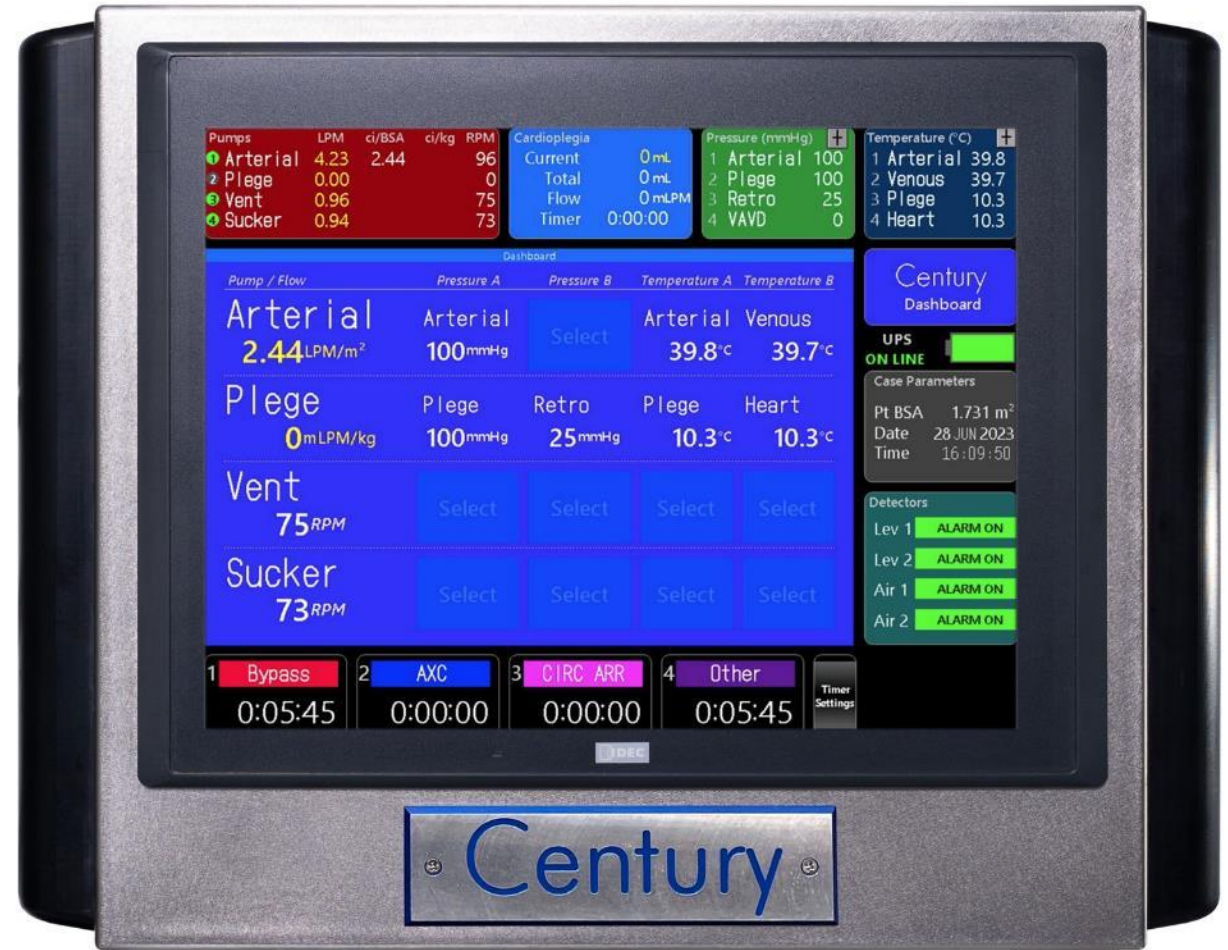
| Pumps | LPM | ci/BSA | ci/kg | RPM |
|---|---|---|---|---|
| 1 Arterial | 4.23 | 2.44 | | 96 |
| 2 Plege | 0.00 | | | 0 |
| 3 Vent | 0.96 | | | 75 |
| 4 Sucker | 0.94 | | | 73 |

Cardioplegia
Current 0 mL
Total 0 mL
Flow 0 mLPM
Timer 0:00:00

Pressure (mmHg) +
1 Arterial 100
2 Plege 100
3 Retro 25
4 VAVD 0

Temperature (°C) +
1 Arterial 39.8
2 Venous 39.7
3 Plege 10.3
4 Heart 10.3

Dashboard

| Pump / Flow | Pressure A | Pressure B | Temperature A | Temperature B |
|---|---|---|---|---|
| Arterial 2.44 LPM/m² | Arterial 100 mmHg | Select | Arterial 39.8 °C | Venous 39.7 °C |
| Plege 0 mLPM/kg | Plege 100 mmHg | Retro 25 mmHg | Plege 10.3 °C | Heart 10.3 °C |
| Vent 75 RPM | Select | Select | Select | Select |
| Sucker 73 RPM | Select | Select | Select | Select |

Century
Dashboard

UPS
ON LINE

Case Parameters
Pt BSA 1.731 m²
Date 28 JUN 2023
Time 16:09:50

Detectors
Lev 1 ALARM ON
Lev 2 ALARM ON
Air 1 ALARM ON
Air 2 ALARM ON

1 Bypass 0:05:45
2 AXC 0:00:00
3 CIRC ARR 0:00:00
4 Other 0:05:45
Timer Settings

IDEC

Century